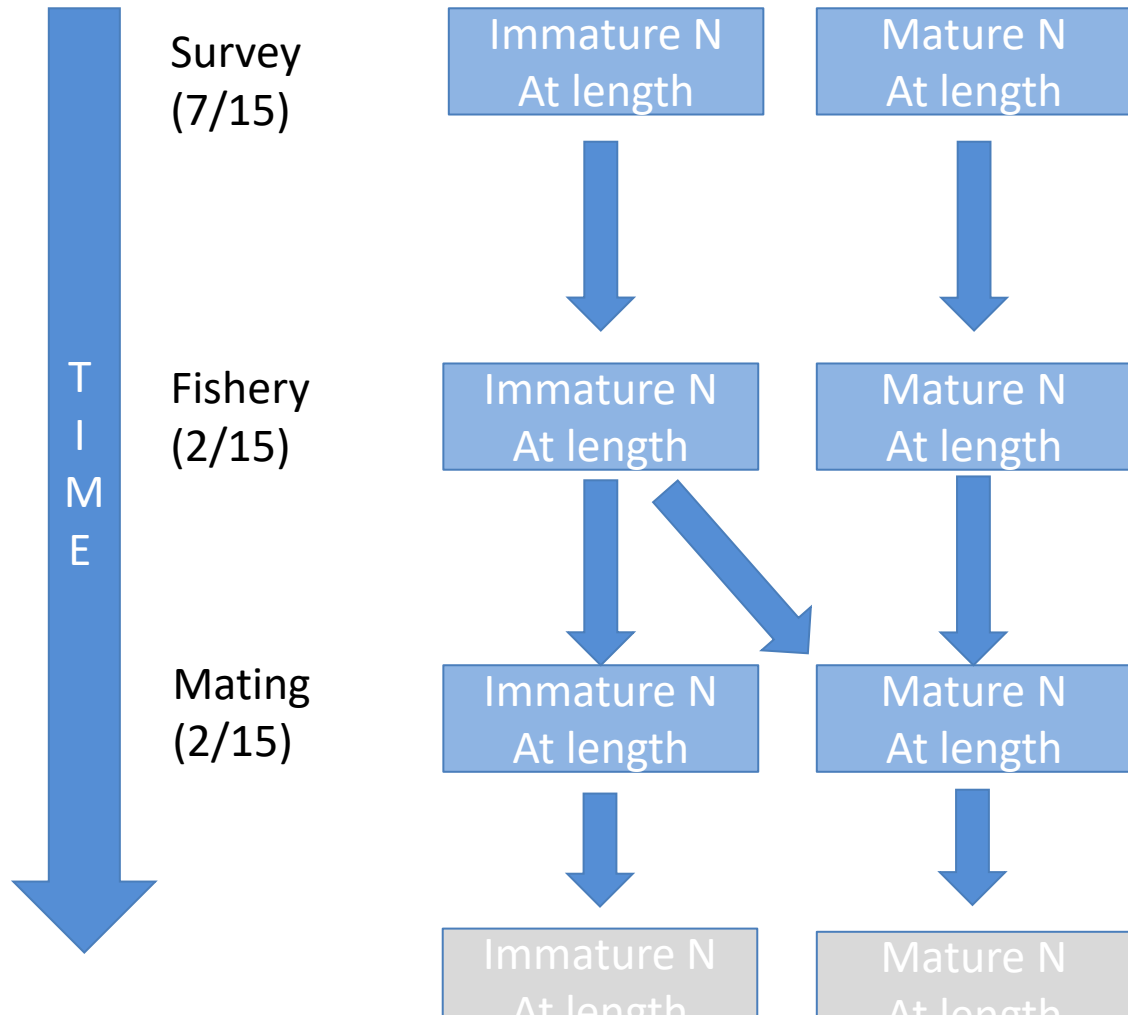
TIME

Survey
(7/15)

Immature N
At length

Mature N
At length

Fishery
(2/15)

Immature N
At length

Mature N
At length

Mating
(2/15)

Immature N
At length

Mature N
At length

Immature N
At length

Mature N
At length